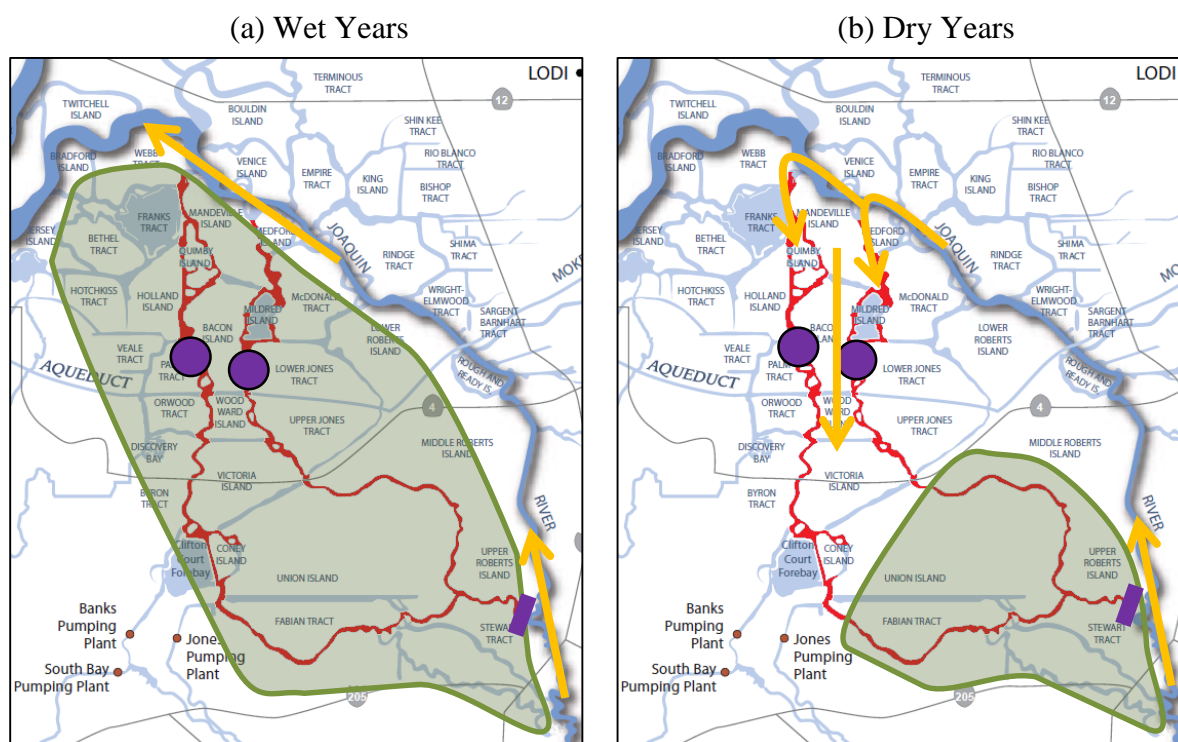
(a) Wet Years

LODI
TERMINOUS TRACT
12
TWITCHELL ISLAND
BOULDIN ISLAND
SHIN KEE TRACT
WEBB TRACT
RIO BLANCO TRACT
BRADFORD ISLAND
VENICE ISLAND
EMPIRE TRACT
KING ISLAND
BISHOP TRACT
FRANKS TRACT
MANDEVILLE ISLAND
MEDFORD ISLAND
JOAQUIN
JERSEY ISLAND
BETHEL TRACT
SHIMA TRACT
RINDGE TRACT
QUIMBY ISLAND
HOTCHKISS TRACT
HOLLAND ISLAND
MILDRED ISLAND
McDONALD TRACT
WRIGHT-ELMWOOD TRACT
SARGENT BARNHART TRACT
BACON ISLAND
LOWER ROBERTS ISLAND
VEALE TRACT
PALM TRACT
LOWER JONES TRACT
AQUEDUCT
ROUGH AND READY IS.
ORWOOD TRACT
WOOD WARD ISLAND
4
UPPER JONES TRACT
DISCOVERY BAY
MIDDLE ROBERTS ISLAND
VICTORIA ISLAND
BYRON TRACT
RIVER
Clifton Court Forebay
CONEY ISLAND
UPPER ROBERTS ISLAND
UNION ISLAND
Banks Pumping Plant
Jones Pumping Plant
FABIAN TRACT
STEWART TRACT
South Bay Pumping Plant
205

(b) Dry Years

LODI
TERMINOUS TRACT
12
TWITCHELL ISLAND
BOULDIN ISLAND
SHIN KEE TRACT
BRADFORD ISLAND
WEBB TRACT
VENICE ISLAND
RIO BLANCO TRACT
EMPIRE TRACT
KING ISLAND
BISHOP TRACT
FRANKS TRACT
MANDEVILLE ISLAND
MEDFORD ISLAND
JOAQUIN
JERSEY ISLAND
BETHEL TRACT
QUIMBY ISLAND
SHIMA TRACT
RINDGE TRACT
MOK
HOTCHKISS TRACT
HOLLAND ISLAND
McDONALD TRACT
WRIGHT-ELMWOOD TRACT
SARGENT BARNHART TRACT
MILDRED ISLAND
BACON
LOWER ROBERTS ISLAND
VEALE TRACT
PALM TRACT
LOWER JONES TRACT
AQUEDUCT
ROUGH AND READY IS.
ORWOOD TRACT
WOOD WARD
4
UPPER JONES TRACT
DISCOVERY BAY
MIDDLE ROBERTS ISLAND
VICTORIA ISLAND
BYRON TRACT
RIVER
Clifton Court Forebay
CONEY ISLAND
UPPER ROBERTS ISLAND
UNION ISLAND
Banks Pumping Plant
Jones Pumping Plant
FABIAN TRACT
STEWART TRACT
South Bay Pumping Plant
205